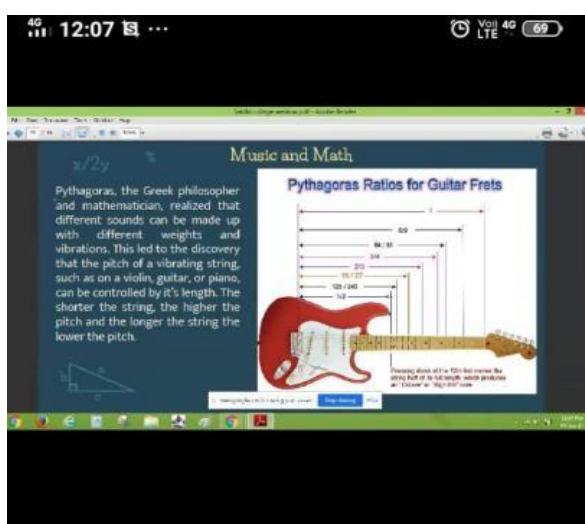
4G 12:07 ···

Vo) 4G LTE 69

Music and Math

x/2y

Pythagoras, the Greek philosopher and mathematician, realized that different sounds can be made up with different weights and vibrations. This led to the discovery that the pitch of a vibrating string, such as on a violin, guitar, or piano, can be controlled by it's length. The shorter the string, the higher the pitch and the longer the string the lower the pitch.

Pythagoras Ratios for Guitar Frets

1

8/9

64/81

3/4

2/3

16/27

128/243

1/2

Pressing down at the 12th fret makes the string half of its full length which produces an "Octave" or "High 8th" note.

Stop sharing

Hide